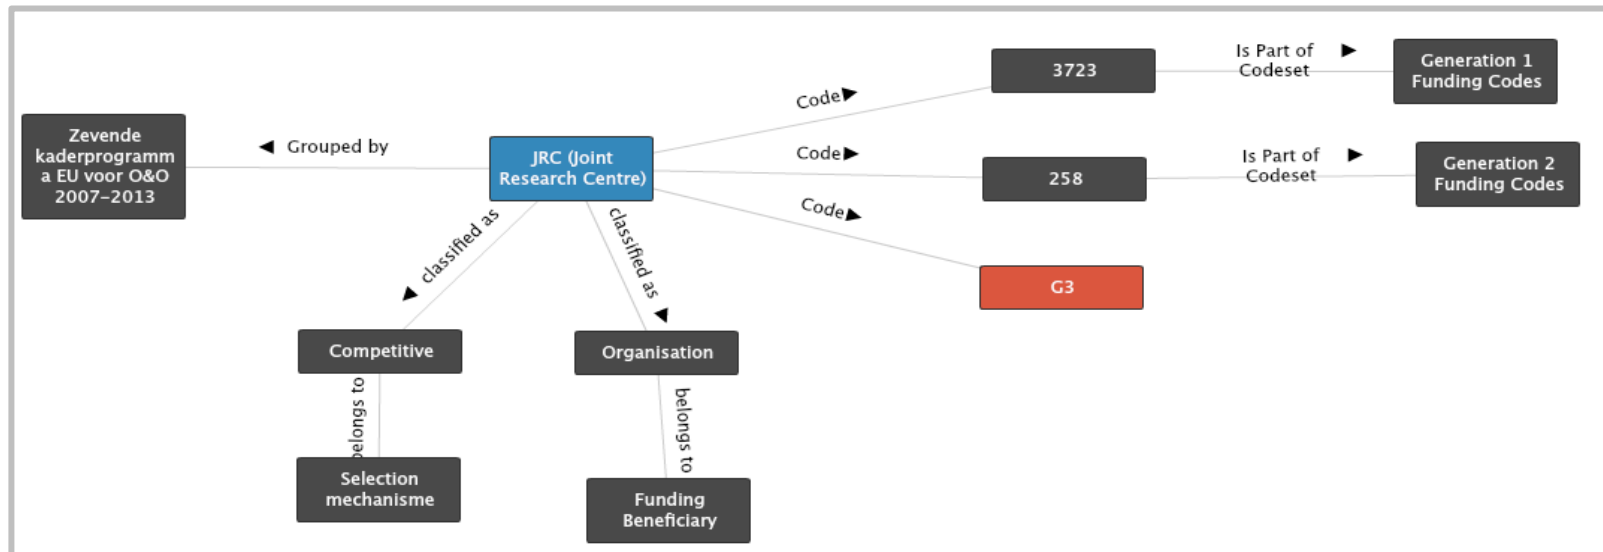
Zevende kaderprogramma EU voor O&O 2007–2013

◀ Grouped by

JRC (Joint Research Centre)

Code ▶

3723

Is Part of Codeset ▶

Generation 1 Funding Codes

Code ▶

258

Is Part of Codeset ▶

Generation 2 Funding Codes

Code ▶

G3

◀ classified as

classified as ▶

Competitive

belongs to

Selection mechanisme

Organisation

belongs to

Funding Beneficiary